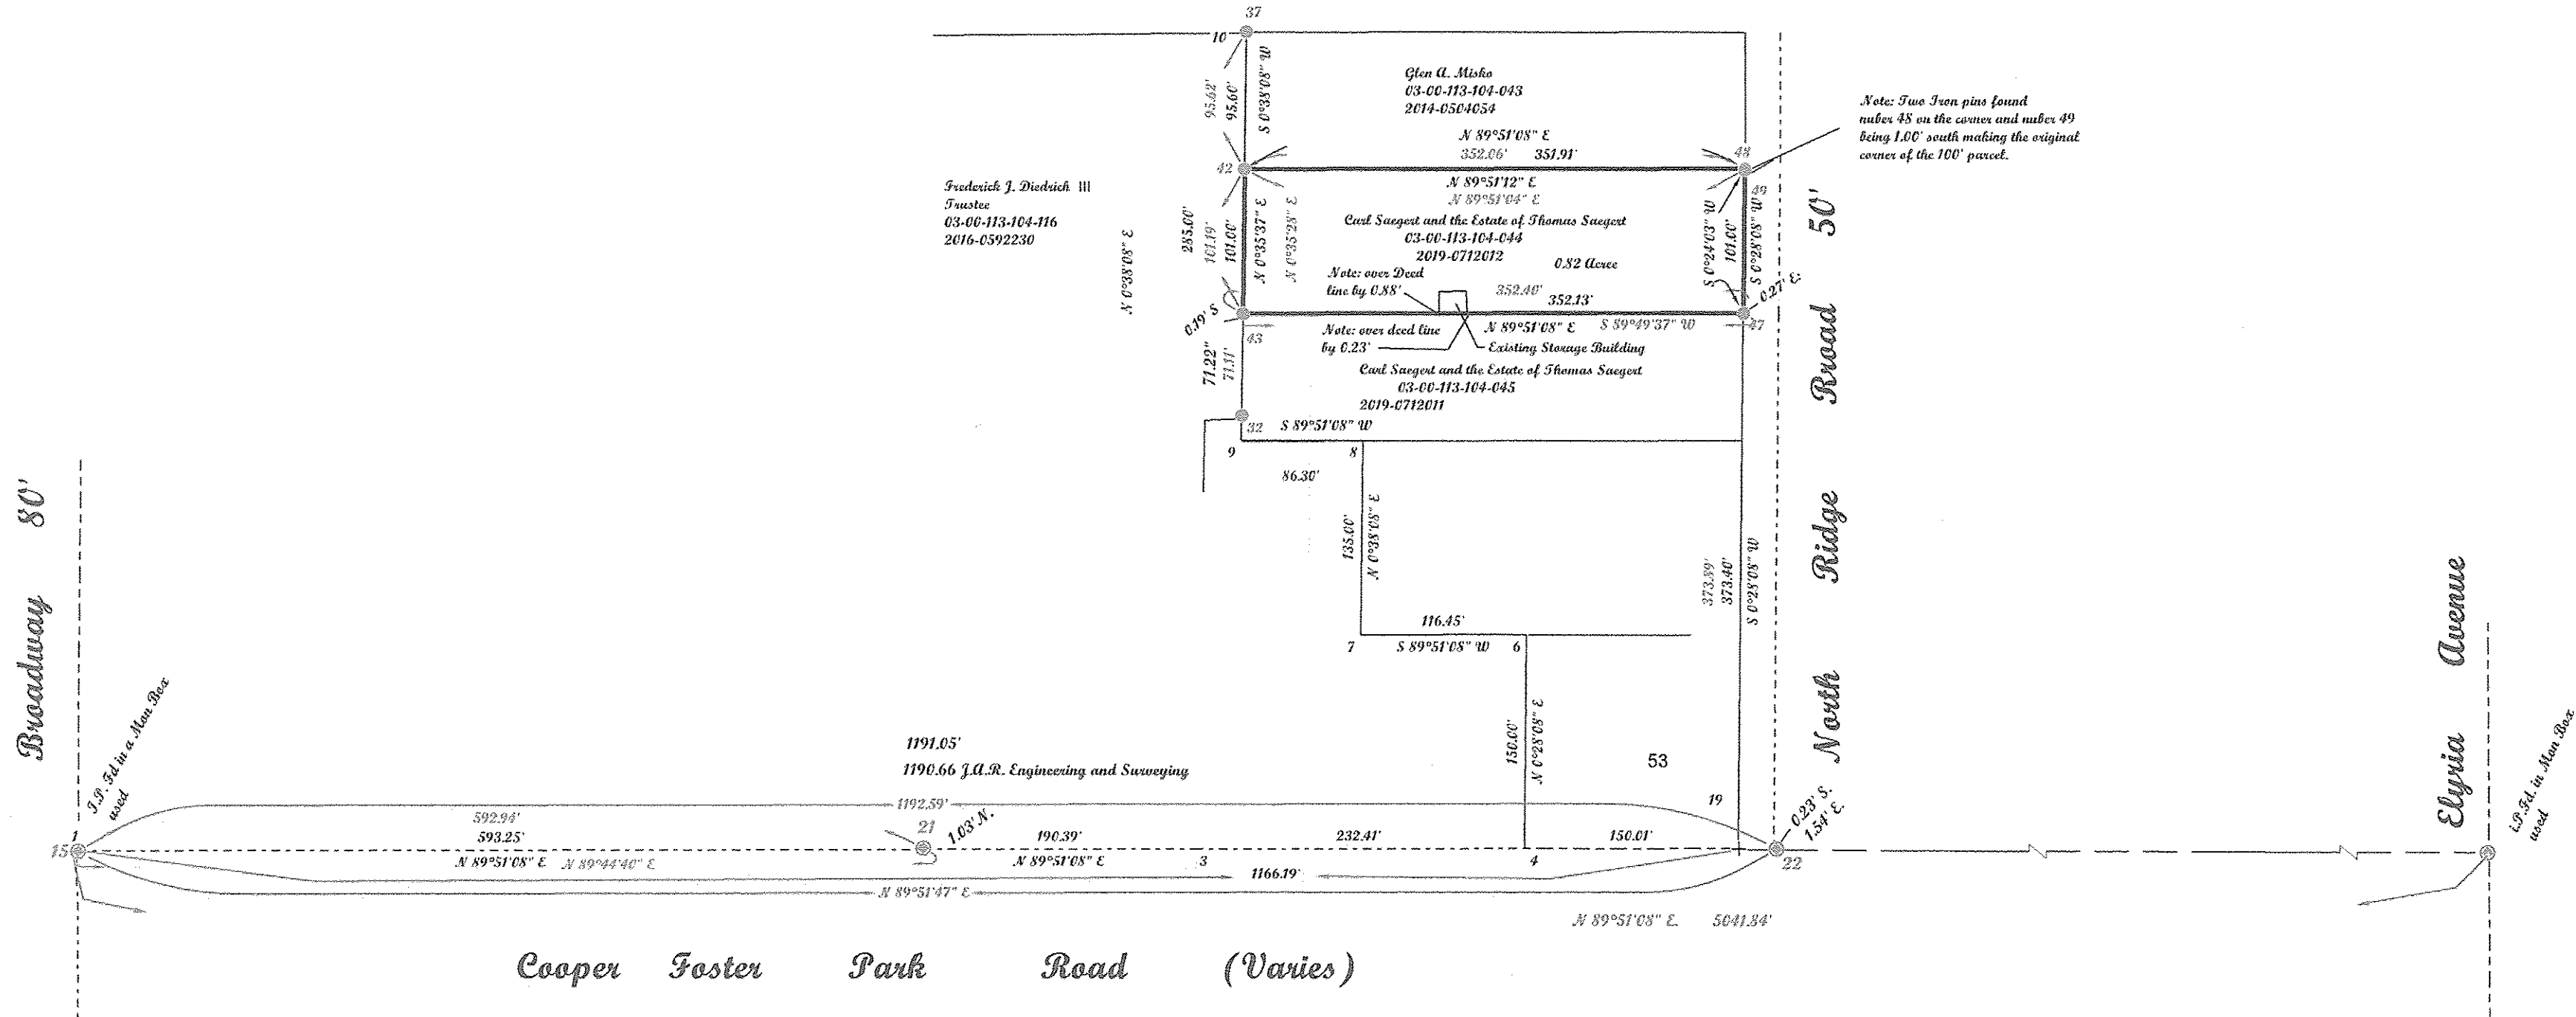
37
10
95.62'
95.60'
S 0°38'08" W
Glen A. Misko
03-00-113-104-043
2014-0504054
N 89°51'08" E
352.06'
351.91'
48
Note: Two Iron pins found nuber 48 on the corner and nuber 49 being 1.00' south making the original corner of the 100' parcel.
42
N 89°51'12" E
N 89°51'04" E
49
Frederick J. Diedrich III
Trustee
03-00-113-104-116
2016-0592230
Carl Saegert and the Estate of Thomas Saegert
03-00-113-104-044
2019-0712012
0.82 Acres
50'
285.00'
101.19'
101.00'
N 0°35'37" E
N 0°35'28" E
S 0°24'03" W
101.00'
S 0°28'08" W
N 0°38'08" E
Note: over Deed line by 0.88'
352.40'
352.13'
0.27' E.
0.19' S
Note: over deed line by 0.23'
N 89°51'08" E
S 89°49'37" W
47
43
Existing Storage Building
71.22"
71.11'
Carl Saegert and the Estate of Thomas Saegert
03-00-113-104-045
2019-0712011
Road
32
S 89°51'08" W
9
8
86.30'
135.00'
N 0°38'08" E
373.59'
373.40'
S 0°28'08" W
Ridge
80'
116.45'
7
S 89°51'08" W
6
Avenue
Broadway
North
I.P. Fd in a Mon Box used
150.00'
N 0°28'08" E
1191.05'
1190.66 J.A.R. Engineering and Surveying
53
19
1192.59'
592.94'
593.25'
21
1.03' N.
190.39'
232.41'
150.01'
0.23' S.
1.54' E.
Elyria
i.P. Fd. in Mon Box used
1
15
N 89°51'08" E
N 89°44'40" E
N 89°51'08" E
3
4
22
1166.19'
N 89°51'47" E
N 89°51'08" E.
5041.84'
Cooper Foster Park Road (Varies)